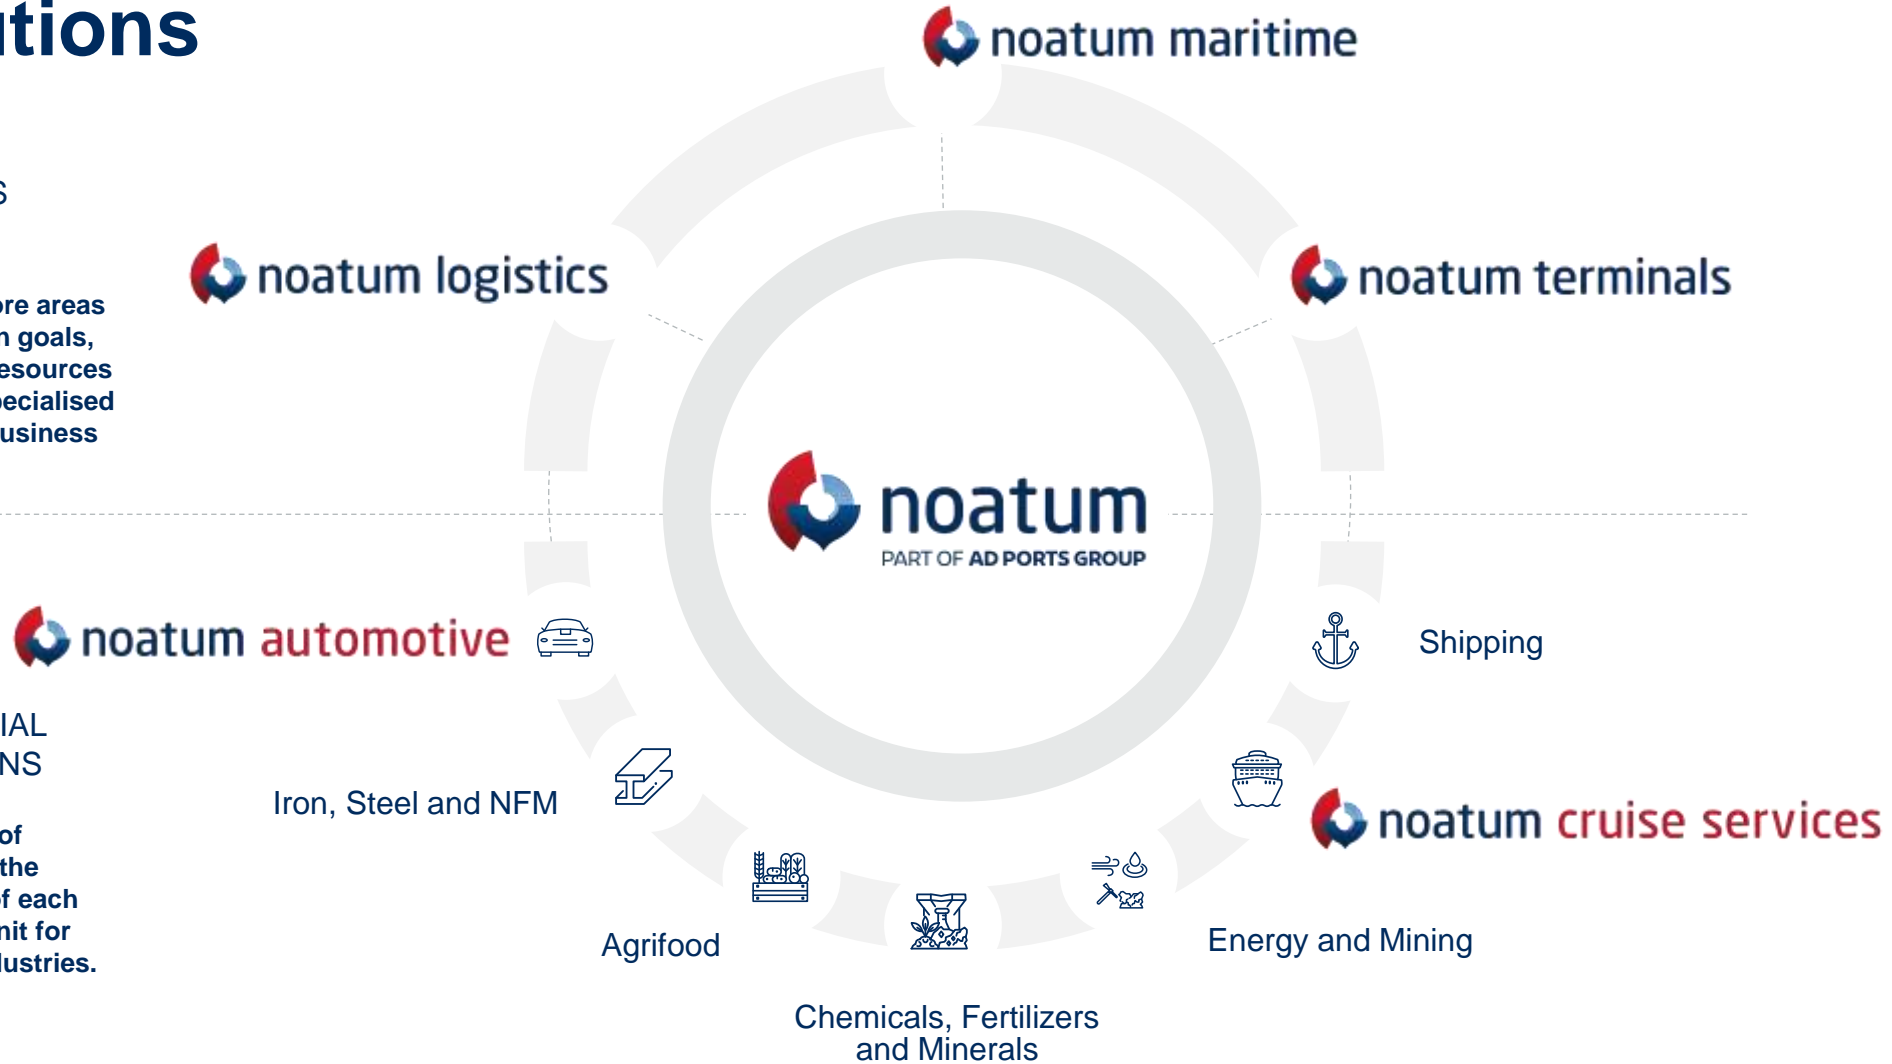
tions

S

ore areas
n goals,
esources
ecialised
usiness

IAL
NS

of
the
f each
nit for
lustries.

noatum maritime

noatum logistics

noatum terminals

noatum
PART OF AD PORTS GROUP

noatum automotive

Shipping

Iron, Steel and NFM

noatum cruise services

Agrifood

Energy and Mining

Chemicals, Fertilizers and Minerals